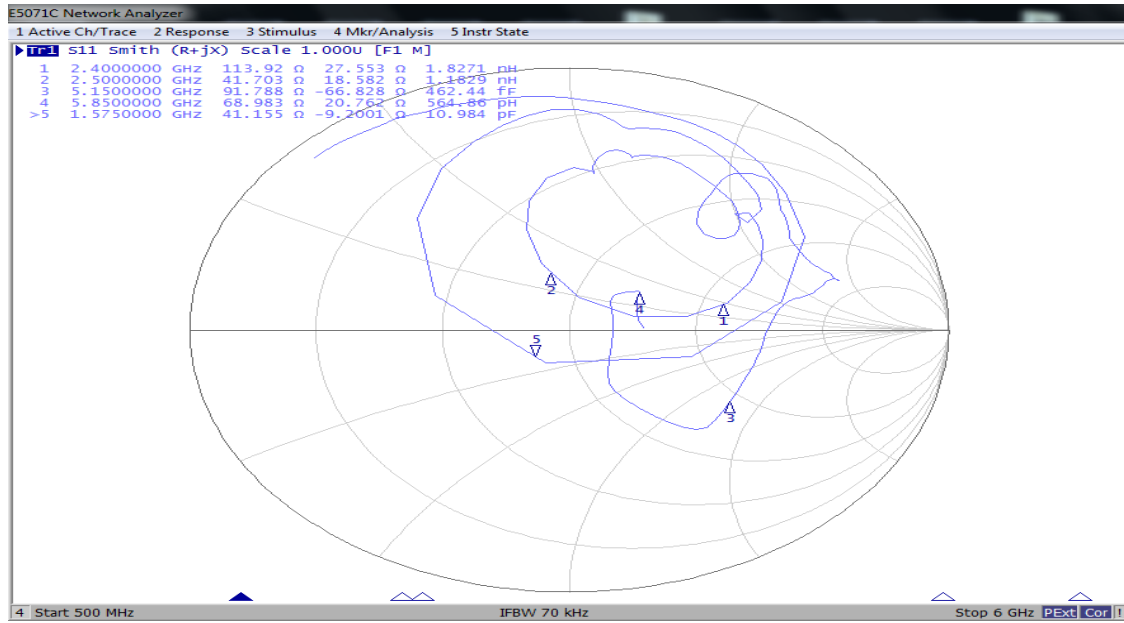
E5071C Network Analyzer
1 Active Ch/Trace 2 Response 3 Stimulus 4 Mkr/Analysis 5 Instr State

Tr1 S11 Smith (R+jX) Scale 1.000U [F1 M]
1 2.4000000 GHz 113.92 Ω 27.553 Ω 1.8271 nH
2 2.5000000 GHz 41.703 Ω 18.582 Ω 1.1829 nH
3 5.1500000 GHz 91.788 Ω -66.828 Ω 462.44 fF
4 5.8500000 GHz 68.983 Ω 20.762 Ω 564.86 pH
>5 1.5750000 GHz 41.155 Ω -9.2001 Ω 10.984 pF

2
4
1
5
3

4 Start 500 MHz IFBW 70 kHz Stop 6 GHz PExt Cor !